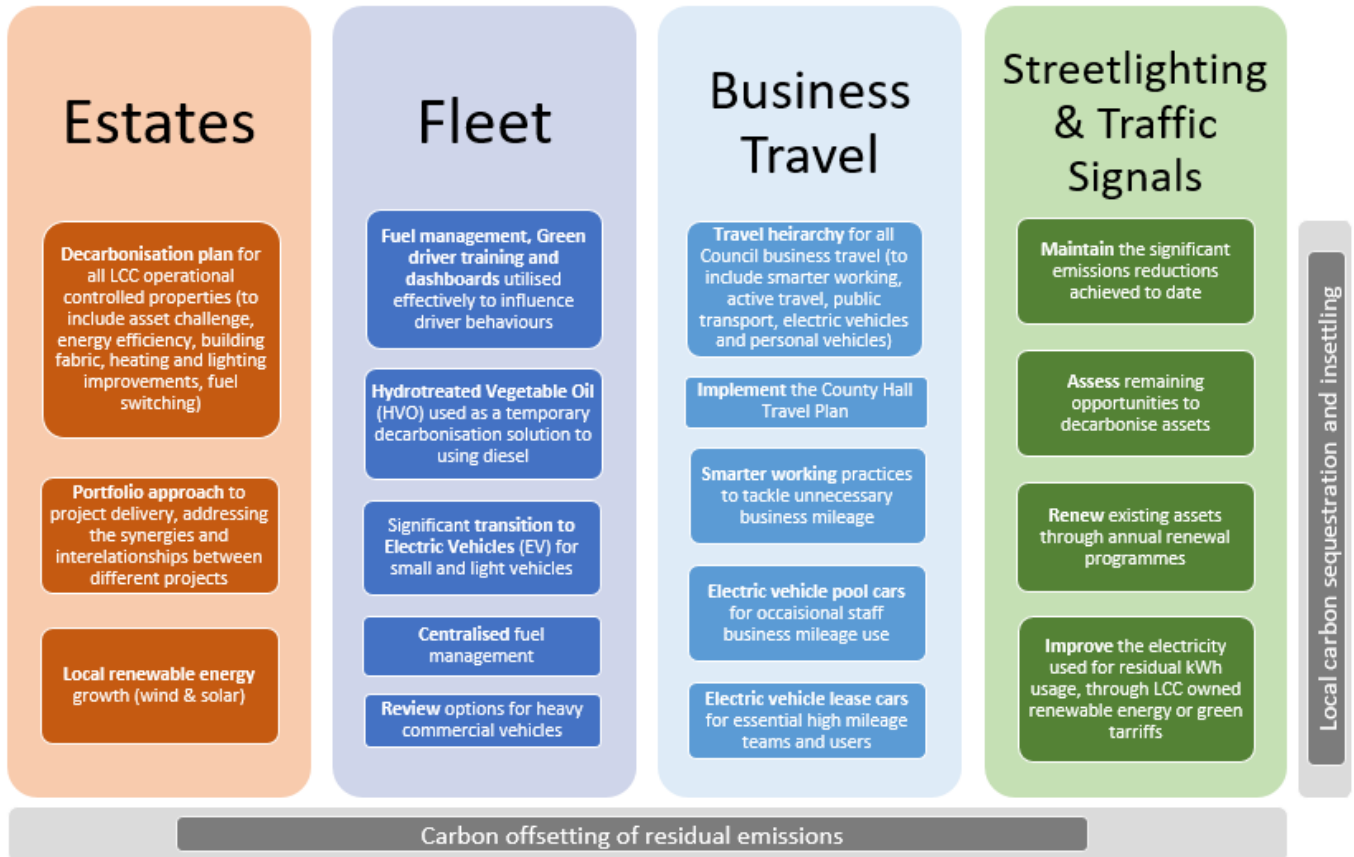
Estates

Decarbonisation plan for all LCC operational controlled properties (to include asset challenge, energy efficiency, building fabric, heating and lighting improvements, fuel switching)

Portfolio approach to project delivery, addressing the synergies and interelationships between different projects

Local renewable energy growth (wind & solar)

Fleet

Fuel management, Green driver training and dashboards utilised effectively to influence driver behaviours

Hydrotreated Vegetable Oil (HVO) used as a temporary decarbonisation solution to using diesel

Significant transition to Electric Vehicles (EV) for small and light vehicles

Centralised fuel management

Review options for heavy commercial vehicles

Business Travel

Travel heirarchy for all Council business travel (to include smarter working, active travel, public transport, electric vehicles and personal vehicles)

Implement the County Hall Travel Plan

Smarter working practices to tackle unnecessary business mileage

Electric vehicle pool cars for occaisional staff business mileage use

Electric vehicle lease cars for essential high mileage teams and users

Streetlighting & Traffic Signals

Maintain the significant emissions reductions achieved to date

Assess remaining opportunities to decarbonise assets

Renew existing assets through annual renewal programmes

Improve the electricity used for residual kWh usage, through LCC owned renewable energy or green tarriffs

Local carbon sequestration and insettling

Carbon offsetting of residual emissions